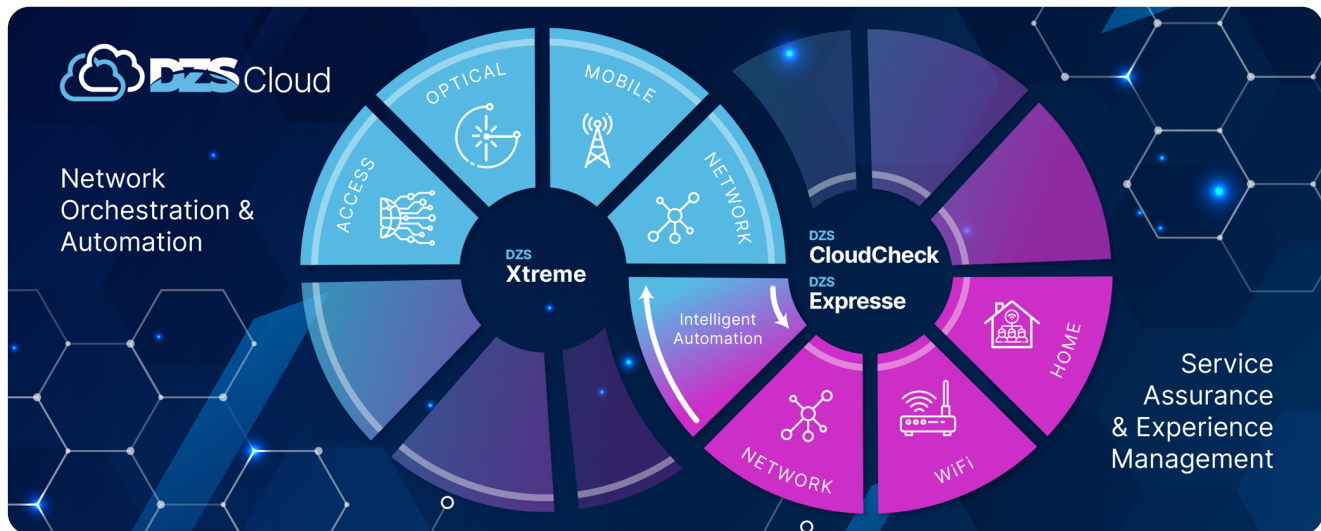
DZS Cloud

Network Orchestration & Automation

ACCESS

OPTICAL

MOBILE

NETWORK

DZS Xtreme

DZS CloudCheck

DZS Expresse

Intelligent Automation

NETWORK

WiFi

HOME

Service Assurance & Experience Management